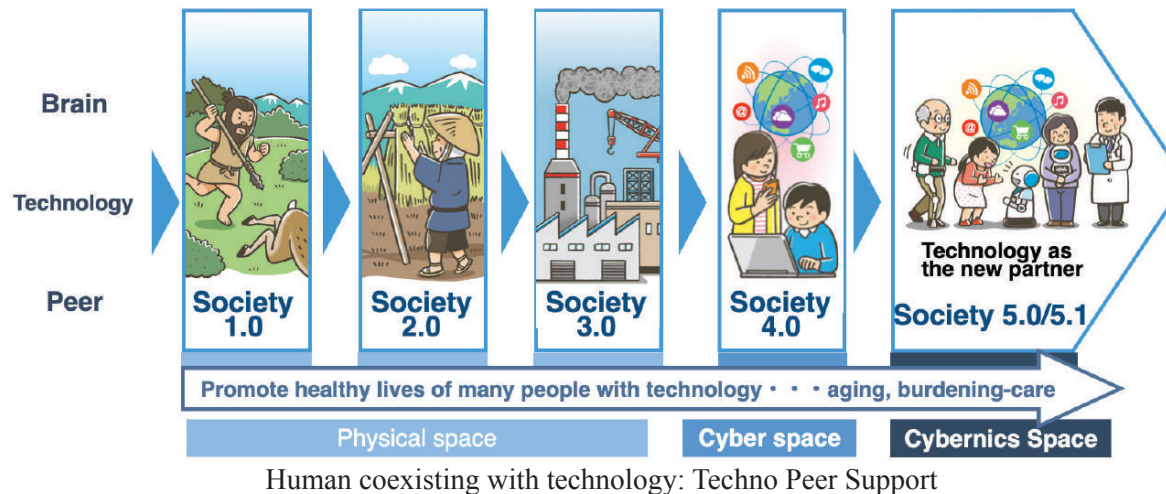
Brain

Technology

Peer

Society 1.0

Society 2.0

Society 3.0

Society 4.0

Technology as the new partner

Society 5.0/5.1

Promote healthy lives of many people with technology・・・aging, burdening-care

Physical space

Cyber space

Cybernics Space

Human coexisting with technology: Techno Peer Support